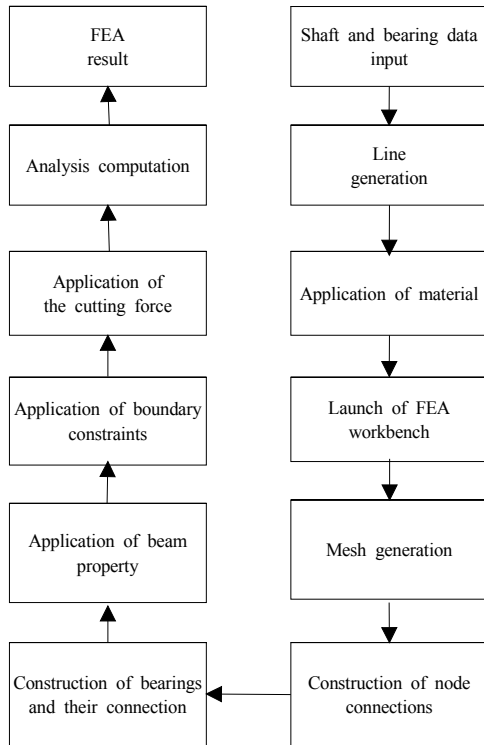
Shaft and bearing data input

Line generation

Application of material

Launch of FEA workbench

Mesh generation

Construction of node connections

Construction of bearings and their connection

Application of beam property

Application of boundary constraints

Application of the cutting force

Analysis computation

FEA result